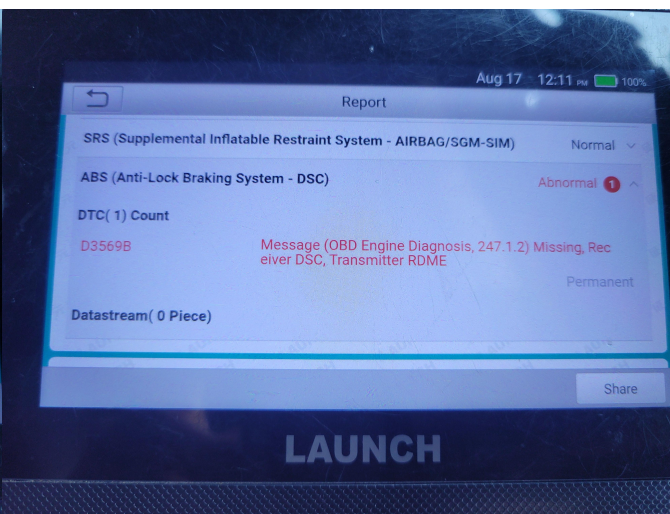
Aug 17 12:11 PM 100%

Report

SRS (Supplemental Inflatable Restraint System - AIRBAG/SGM-SIM) Normal

ABS (Anti-Lock Braking System - DSC) Abnormal 1

DTC( 1) Count

D3569B Message (OBD Engine Diagnosis, 247.1.2) Missing, Receiver DSC, Transmitter RDME

Permanent

Datastream( 0 Piece)

Share

LAUNCH